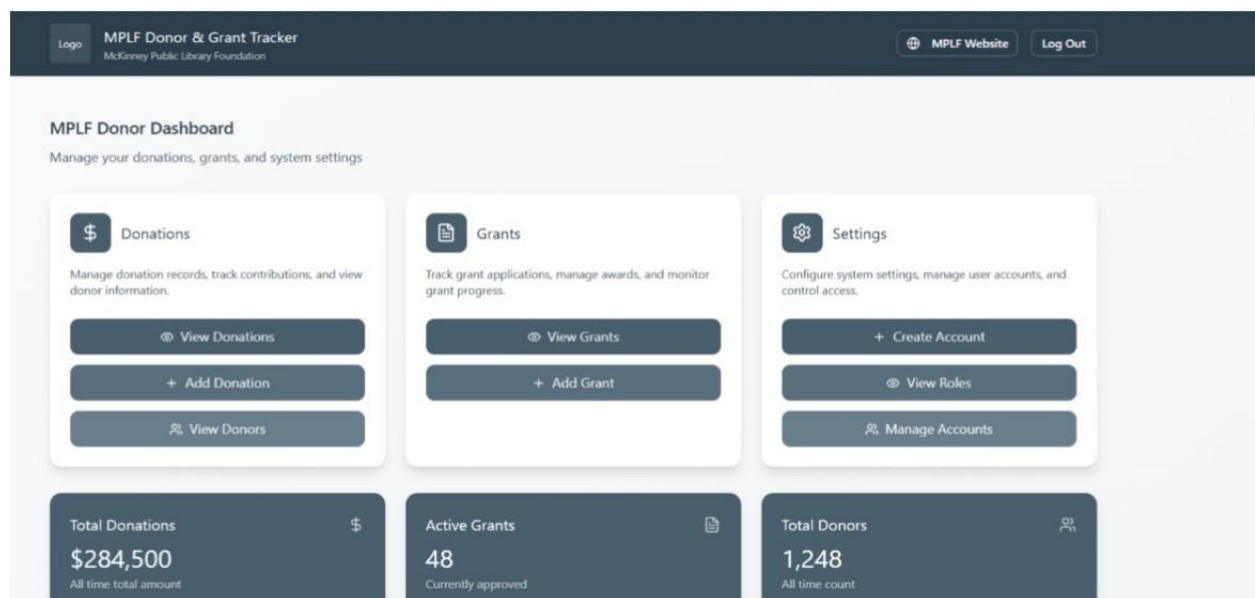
Logo MPLF Donor & Grant Tracker
McKinney Public Library Foundation

MPLF Website Log Out

MPLF Donor Dashboard

Manage your donations, grants, and system settings

$ Donations

Manage donation records, track contributions, and view donor information.

View Donations

+ Add Donation

View Donors

Grants

Track grant applications, manage awards, and monitor grant progress.

View Grants

+ Add Grant

Settings

Configure system settings, manage user accounts, and control access.

+ Create Account

View Roles

Manage Accounts

Total Donations $

$284,500

All time total amount

Active Grants

48

Currently approved

Total Donors

1,248

All time count